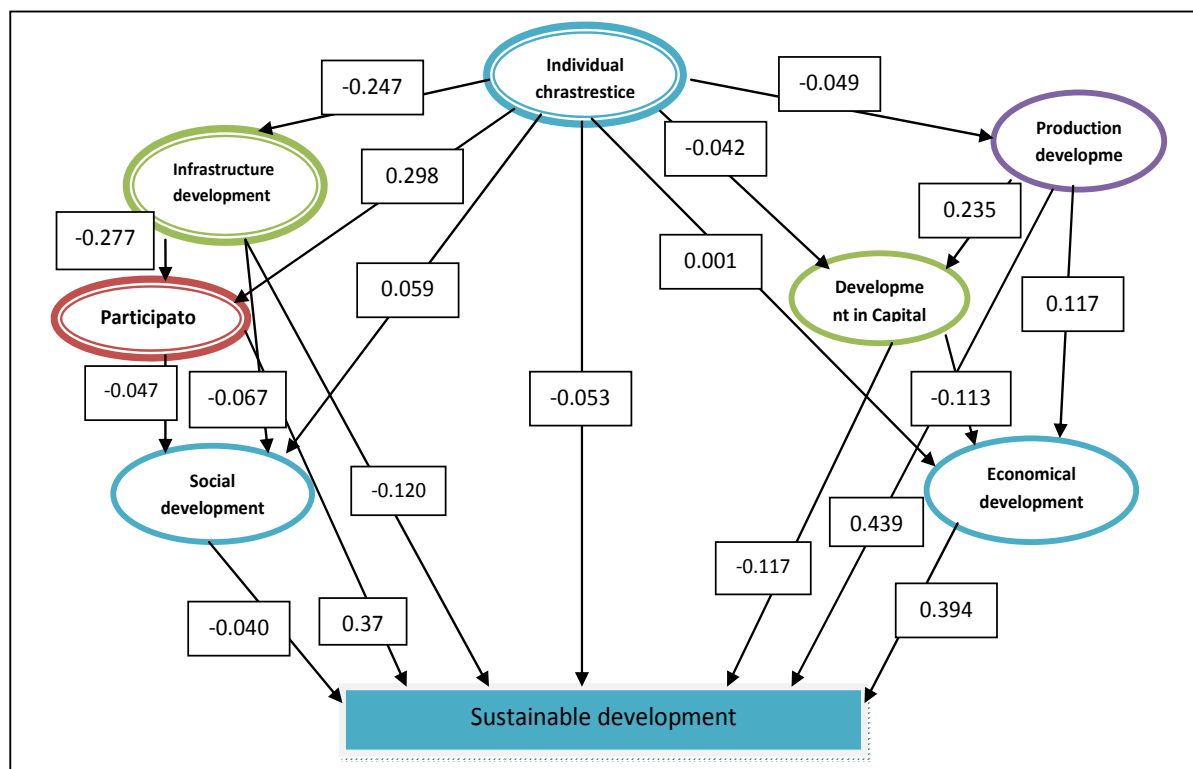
Individual chrastrestice

-0.247

-0.049

Production developme

Infrastructure development

-0.042

0.298

0.235

-0.277

0.001

Developme nt in Capital

0.059

0.117

Participato

-0.047

-0.067

-0.053

-0.113

Social development

Economical development

-0.120

0.439

-0.117

-0.040

0.37

0.394

Sustainable development